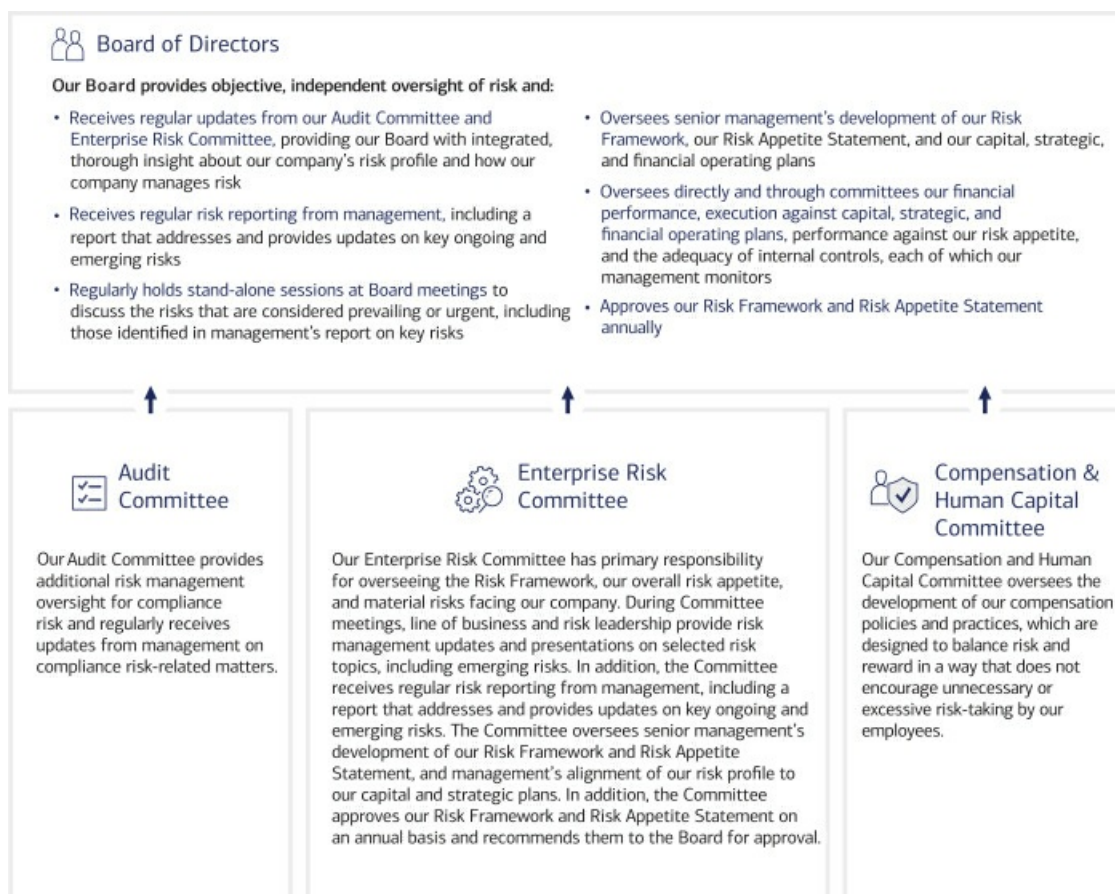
Board of Directors

Our Board provides objective, independent oversight of risk and:

• Receives regular updates from our Audit Committee and Enterprise Risk Committee, providing our Board with integrated, thorough insight about our company's risk profile and how our company manages risk

• Receives regular risk reporting from management, including a report that addresses and provides updates on key ongoing and emerging risks

• Regularly holds stand-alone sessions at Board meetings to discuss the risks that are considered prevailing or urgent, including those identified in management's report on key risks

• Oversees senior management's development of our Risk Framework, our Risk Appetite Statement, and our capital, strategic, and financial operating plans

• Oversees directly and through committees our financial performance, execution against capital, strategic, and financial operating plans, performance against our risk appetite, and the adequacy of internal controls, each of which our management monitors

• Approves our Risk Framework and Risk Appetite Statement annually

Audit Committee

Our Audit Committee provides additional risk management oversight for compliance risk and regularly receives updates from management on compliance risk-related matters.

Enterprise Risk Committee

Our Enterprise Risk Committee has primary responsibility for overseeing the Risk Framework, our overall risk appetite, and material risks facing our company. During Committee meetings, line of business and risk leadership provide risk management updates and presentations on selected risk topics, including emerging risks. In addition, the Committee receives regular risk reporting from management, including a report that addresses and provides updates on key ongoing and emerging risks. The Committee oversees senior management's development of our Risk Framework and Risk Appetite Statement, and management's alignment of our risk profile to our capital and strategic plans. In addition, the Committee approves our Risk Framework and Risk Appetite Statement on an annual basis and recommends them to the Board for approval.

Compensation & Human Capital Committee

Our Compensation and Human Capital Committee oversees the development of our compensation policies and practices, which are designed to balance risk and reward in a way that does not encourage unnecessary or excessive risk-taking by our employees.